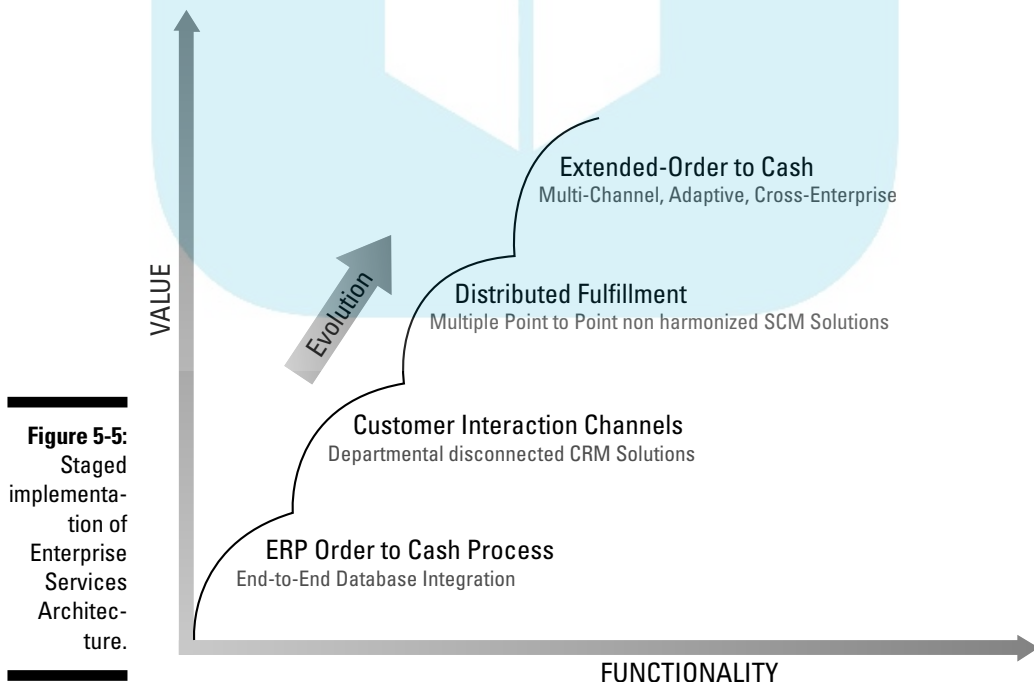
Figure 5-5: Staged implementation of Enterprise Services Architecture.

VALUE

Evolution

Extended-Order to Cash
Multi-Channel, Adaptive, Cross-Enterprise

Distributed Fulfillment
Multiple Point to Point non harmonized SCM Solutions

Customer Interaction Channels
Departmental disconnected CRM Solutions

ERP Order to Cash Process
End-to-End Database Integration

FUNCTIONALITY